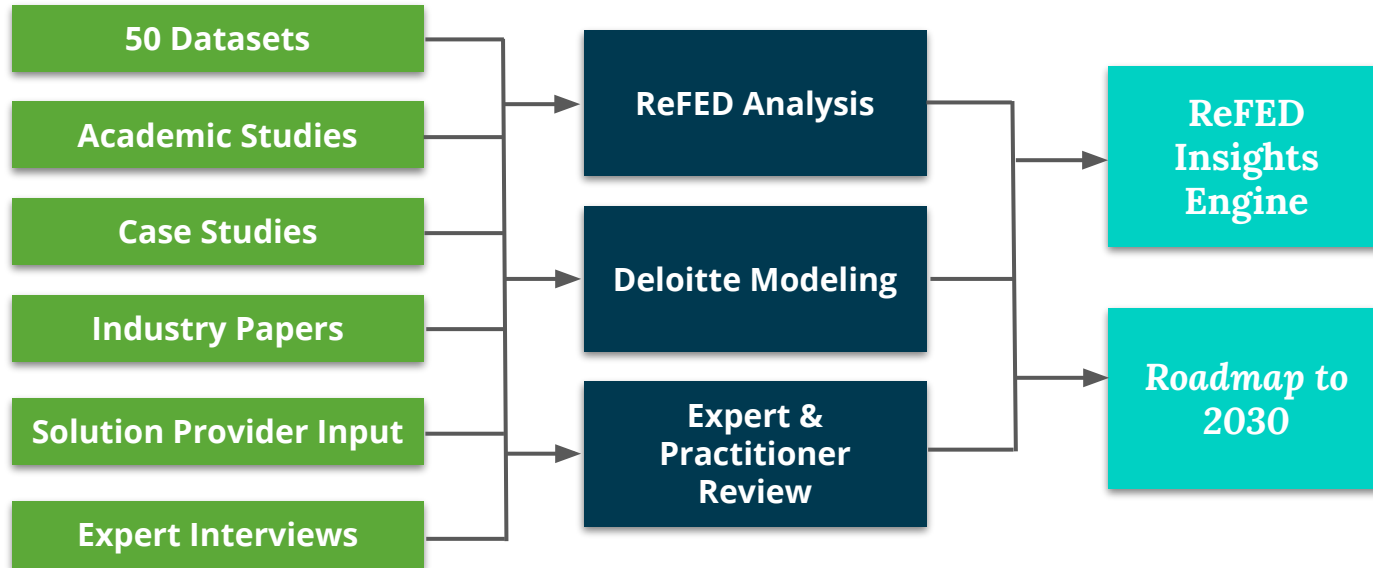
50 Datasets

Academic Studies

Case Studies

Industry Papers

Solution Provider Input

Expert Interviews

ReFED Analysis

Deloitte Modeling

Expert & Practitioner Review

ReFED Insights Engine

Roadmap to 2030